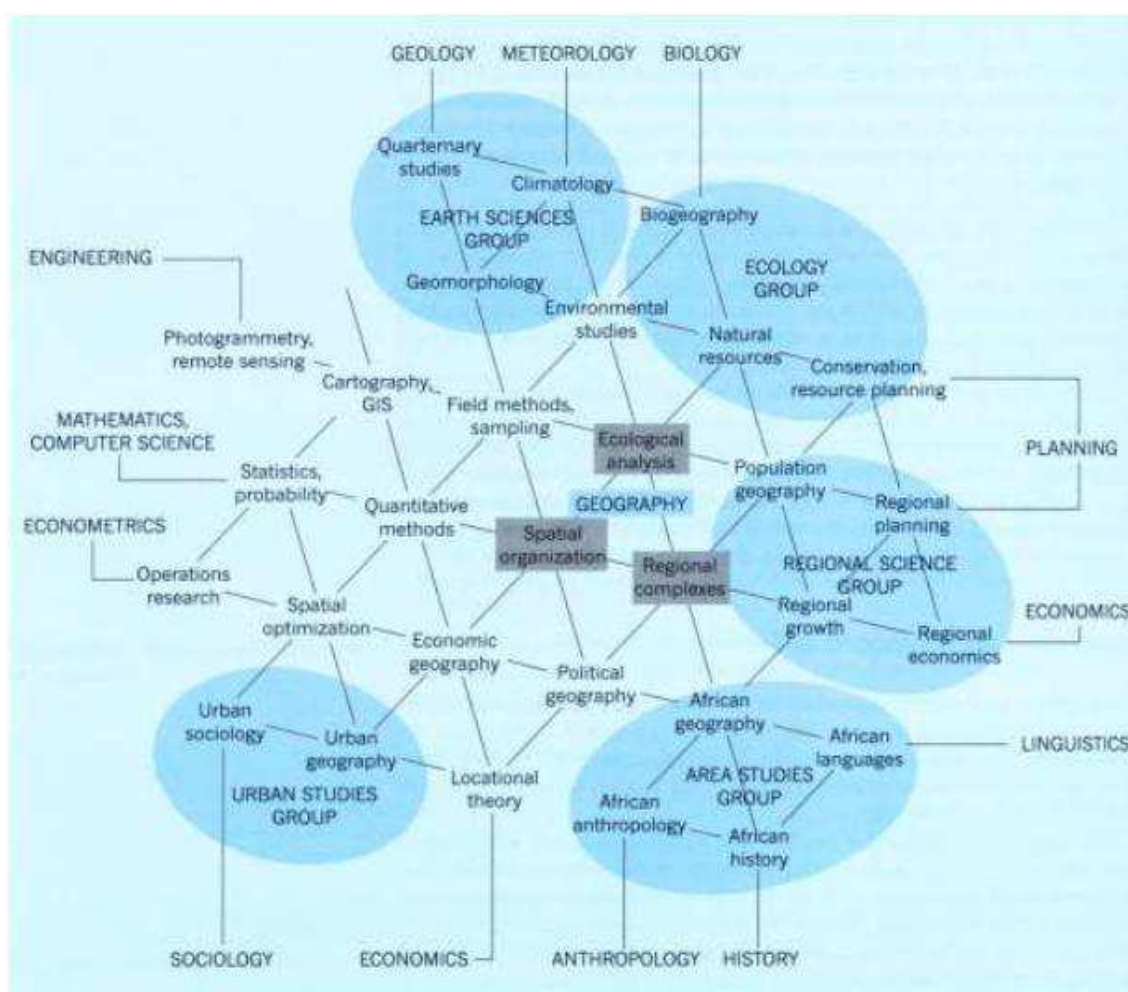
GEOLOGY METEOROLOGY BIOLOGY

Quarternary studies

Climatology

EARTH SCIENCES GROUP

Biogeography

ENGINEERING

Geomorphology

ECOLOGY GROUP

Environmental studies

Photogrammetry, remote sensing

Natural resources

Conservation, resource planning

Cartography, GIS

Field methods, sampling

MATHEMATICS, COMPUTER SCIENCE

Ecological analysis

PLANNING

Statistics, probability

Population geography

Quantitative methods

GEOGRAPHY

Regional planning

ECONOMETRICS

Spatial organization

Regional complexes

REGIONAL SCIENCE GROUP

Operations research

Spatial optimization

Regional growth

Regional economics

ECONOMICS

Economic geography

Political geography

African geography

Urban sociology

Urban geography

African languages

LINGUISTICS

Locational theory

AREA STUDIES GROUP

URBAN STUDIES GROUP

African anthropology

African history

SOCIOLOGY ECONOMICS ANTHROPOLOGY HISTORY